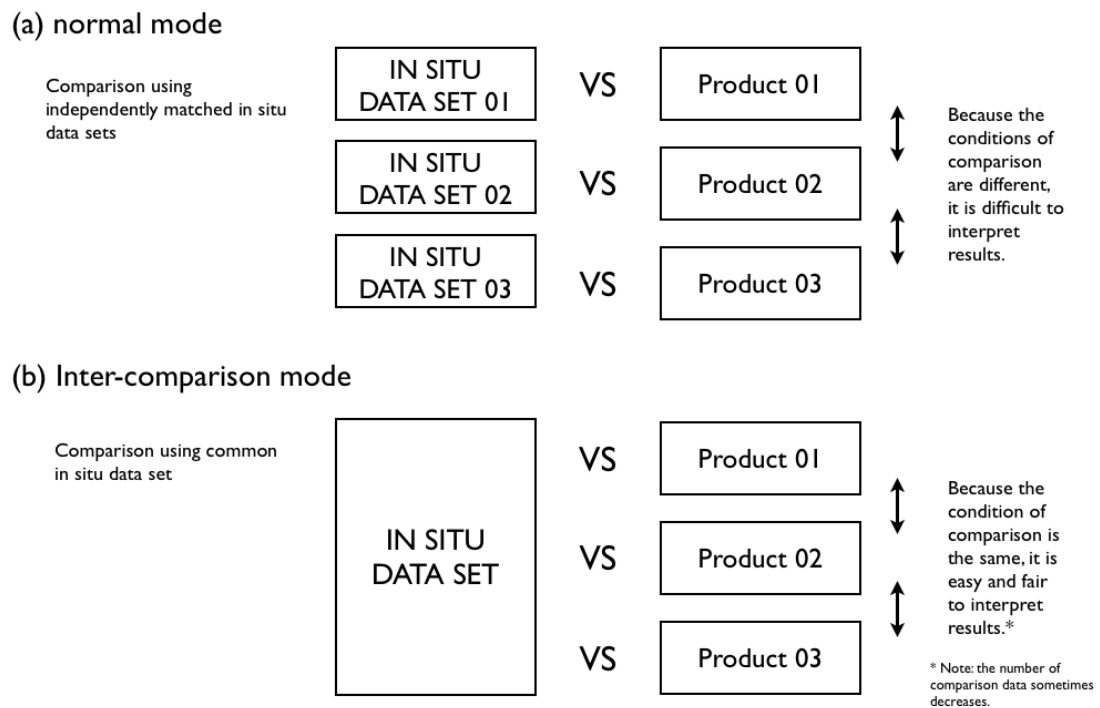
(a) normal mode

Comparison using independently matched in situ data sets

IN SITU DATA SET 01

VS

Product 01

IN SITU DATA SET 02

VS

Product 02

IN SITU DATA SET 03

VS

Product 03

Because the conditions of comparison are different, it is difficult to interpret results.

(b) Inter-comparison mode

Comparison using common in situ data set

IN SITU DATA SET

VS

Product 01

VS

Product 02

VS

Product 03

Because the condition of comparison is the same, it is easy and fair to interpret results.*

* Note: the number of comparison data sometimes decreases.